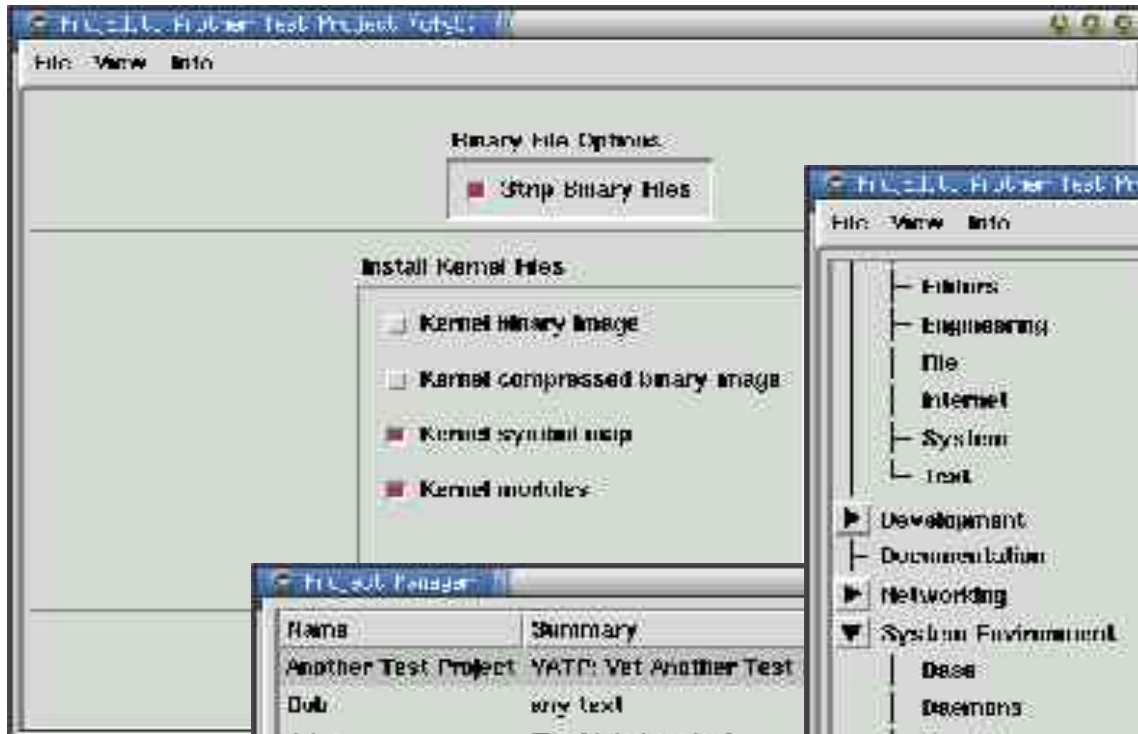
Project: Another Test Project (YATC)

File View Info

Binary File Options

Strip Binary Files

Install Kernel Files

Kernel binary image

Kernel compressed binary image

Kernel symbol map

Kernel modules

Project: Another Test Pr

File View Info

Editors

Engineering

File

Internet

System

Text

Development

Documentation

Networking

System Environment

Base

Daemons

Project Manager

| Name | Summary |
|---|---|
| Another Test Project | YATC: Yet Another Test |
| Dub | any text |